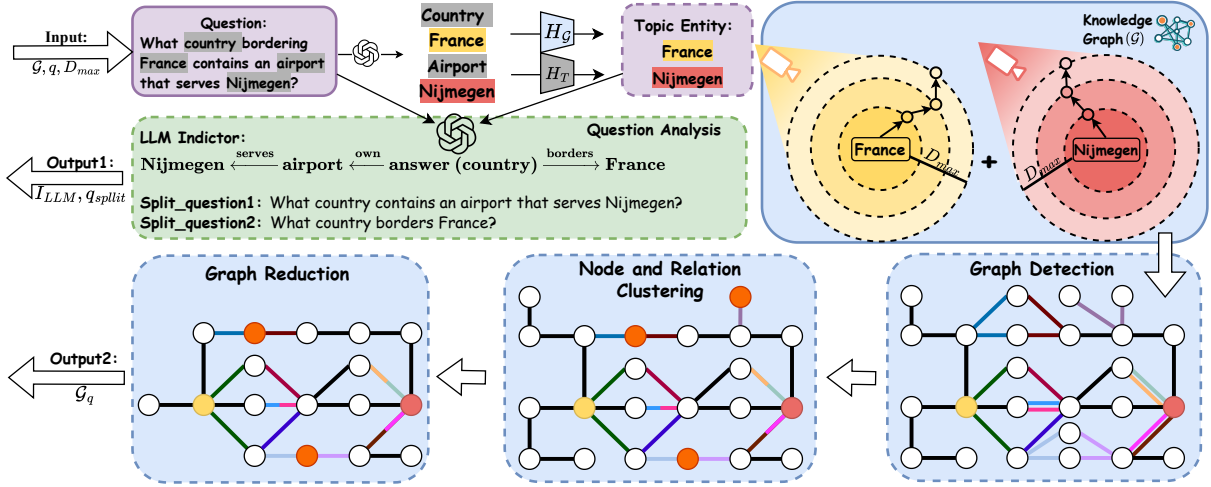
Input:
$\mathcal{G}, q, D_{max}$

Question:
What country bordering France contains an airport that serves Nijmegen?

Country
France
Airport
Nijmegen

$H_{\mathcal{G}}$
$H_T$

Topic Entity:
France
Nijmegen

Knowledge Graph($\mathcal{G}$)

France
$D_{max}$
+
$D_{max}$
Nijmegen

LLM Indictor:
Question Analysis
Nijmegen $\xleftarrow{\text{serves}}$ airport $\xleftarrow{\text{own}}$ answer (country) $\xrightarrow{\text{borders}}$ France

Output1:
$I_{LLM}, q_{spllit}$

Split_question1: What country contains an airport that serves Nijmegen?
Split_question2: What country borders France?

Graph Reduction

Node and Relation Clustering

Graph Detection

Output2:
$\mathcal{G}_q$